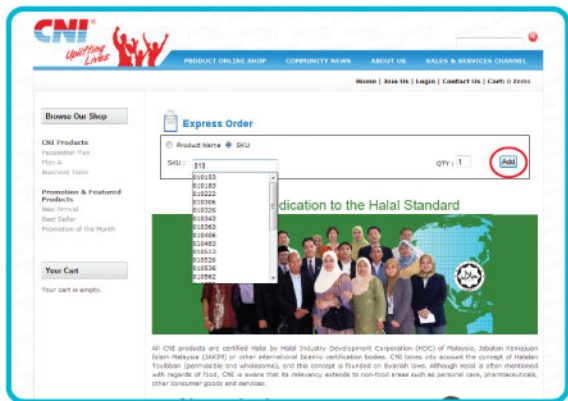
CNI®
Uplifting Lives

PRODUCT ONLINE SHOP | COMMUNITY NEWS | ABOUT US | SALES & SERVICES CHANNEL

Home | Join Us | Login | Contact Us | Cart: 0 items

Browse Our Shop

CNI Products
Pacesetter Plan
Plan A
Business Tools

Promotion & Featured Products
New Arrival
Best Seller
Promotion of the Month

Your Cart

Your cart is empty.

Express Order

Product Name SKU

SKU : 010

QTY : 1

Add

010153
010183
010222
010306
010326
010343
010363
010406
010483
010513
010526
010536
010562

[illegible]dication to the Halal Standard

All CNI products are certified Halal by Halal Industry Development Corporation (HDC) of Malaysia, Jabatan Kemajuan Islam Malaysia (JAKIM) or other international Islamic certification bodies. CNI takes into account the concept of Halalan Toyyiban (permissible and wholesome), and this concept is founded on Syariah laws. Although Halal is often mentioned with regards of food, CNI is aware that its relevancy extends to non-food areas such as personal care, pharmaceuticals, other consumer goods and services.